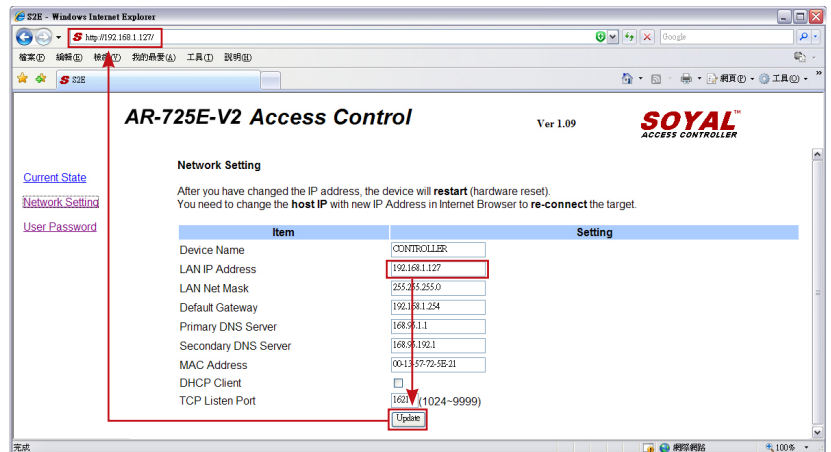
S2E - Windows Internet Explorer

http://192.168.1.127/

Google

檔案(F) 編輯(E) 檢視(V) 我的最愛(A) 工具(T) 說明(H)

S2E

網頁(P) 工具(O)

AR-725E-V2 Access Control

Ver 1.09

SOYAL™ ACCESS CONTROLLER

Current State

Network Setting

User Password

Network Setting

After you have changed the IP address, the device will **restart** (hardware reset).
You need to change the **host IP** with new IP Address in Internet Browser to **re-connect** the target.

| Item | Setting |
|---|---|
| Device Name | CONTROLLER |
| LAN IP Address | 192.168.1.127 |
| LAN Net Mask | 255.255.255.0 |
| Default Gateway | 192.168.1.254 |
| Primary DNS Server | 168.95.1.1 |
| Secondary DNS Server | 168.95.192.1 |
| MAC Address | 00-13-57-72-5E-21 |
| DHCP Client | |
| TCP Listen Port | 1621 (1024~9999) |

Update

完成

網際網路

100%